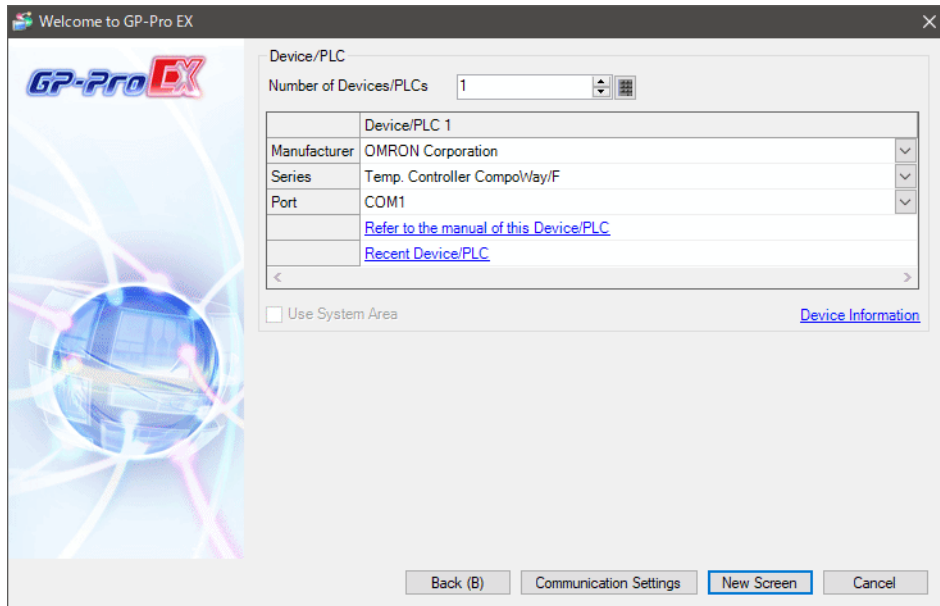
Welcome to GP-Pro EX

GP-Pro EX

Device/PLC

Number of Devices/PLCs 1

| | Device/PLC 1 |
|---|---|
| Manufacturer | OMRON Corporation |
| Series | Temp. Controller CompoWay/F |
| Port | COM1 |
| | Refer to the manual of this Device/PLC |
| | Recent Device/PLC |

Use System Area

Device Information

Back (B)

Communication Settings

New Screen

Cancel